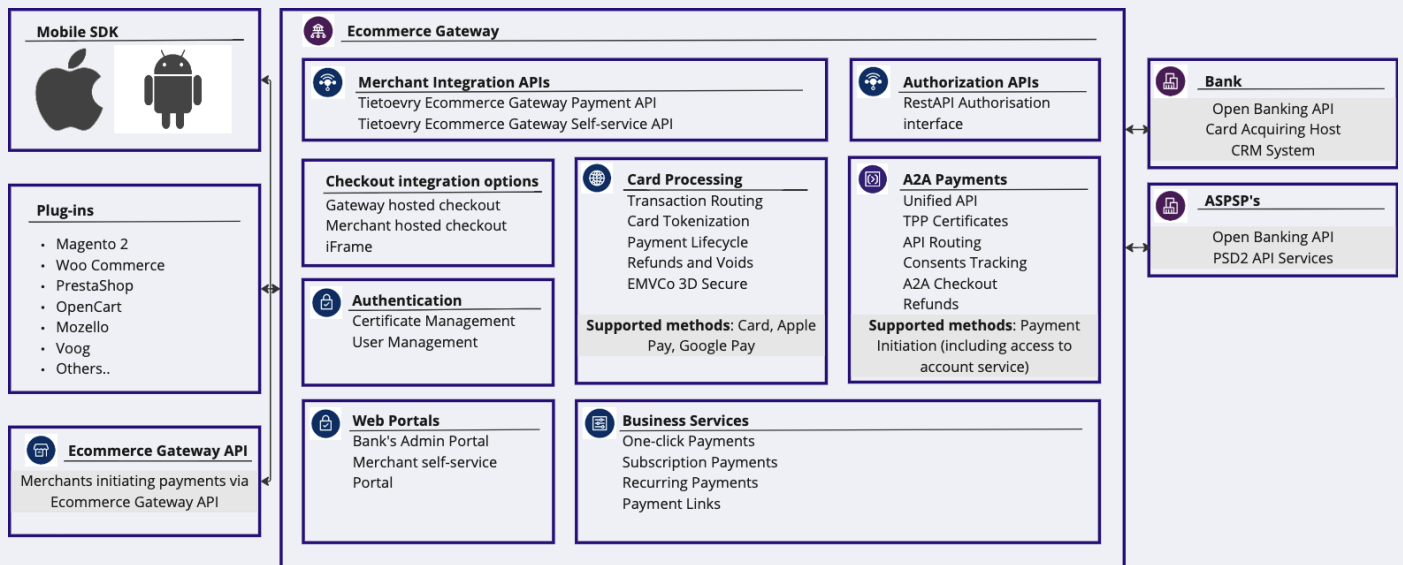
Mobile SDK

Plug-ins
- Magento 2
- Woo Commerce
- PrestaShop
- OpenCart
- Mozello
- Voog
- Others..

Ecommerce Gateway API
Merchants initiating payments via Ecommerce Gateway API

Ecommerce Gateway

Merchant Integration APIs
Tietoevry Ecommerce Gateway Payment API
Tietoevry Ecommerce Gateway Self-service API

Authorization APIs
RestAPI Authorisation interface

Checkout integration options
Gateway hosted checkout
Merchant hosted checkout
iFrame

Card Processing
Transaction Routing
Card Tokenization
Payment Lifecycle
Refunds and Voids
EMVCo 3D Secure
Supported methods: Card, Apple Pay, Google Pay

A2A Payments
Unified API
TPP Certificates
API Routing
Consents Tracking
A2A Checkout
Refunds
Supported methods: Payment Initiation (including access to account service)

Authentication
Certificate Management
User Management

Web Portals
Bank's Admin Portal
Merchant self-service Portal

Business Services
One-click Payments
Subscription Payments
Recurring Payments
Payment Links

Bank
Open Banking API
Card Acquiring Host
CRM System

ASPSP's
Open Banking API
PSD2 API Services